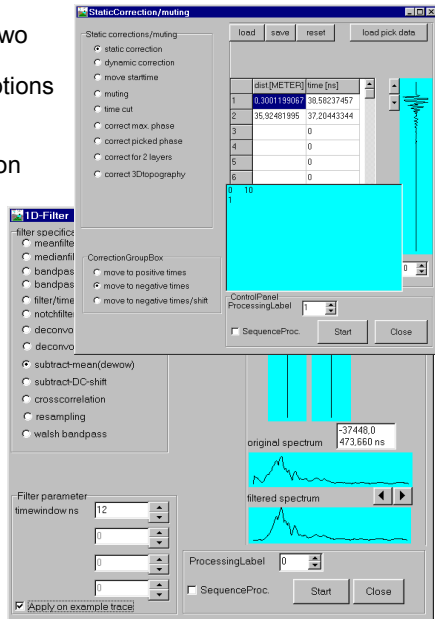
wo
otions
on

StaticCorrection/muting
Static corrections/muting
static correction
dynamic correction
move starttime
muting
time cut
correct max. phase
correct picked phase
correct for 2 layers
correct 3Dtopography

load save reset load pick data

| | dist.[METER] | time [ns] |
|---|---|---|
| 1 | 0,3001199067 | 38,58237457 |
| 2 | 35,92481995 | 37,20443344 |
| 3 | | 0 |
| 4 | | 0 |
| 5 | | 0 |
| 6 | | 0 |

0 10
1

0

CorrectionGroupBox
move to positive times
move to negative times
move to negative times/shift

ControlPanel
ProcessingLabel 1
SequenceProc.
Start Close

1D-Filter
filter specific
meanfilte
medianfil
bandpas
bandpas
filter/time
notchfilte
deconvo
deconvo
subtract-mean(dewow)
subtract-DC-shift
crosscorrelation
resampling
walsh bandpass

-37448,0
473,660 ns
original spectrum
filtered spectrum

Filter parameter
timewindow ns 12
0
0
0
Apply on example trace

ProcessingLabel 0
SequenceProc.
Start Close